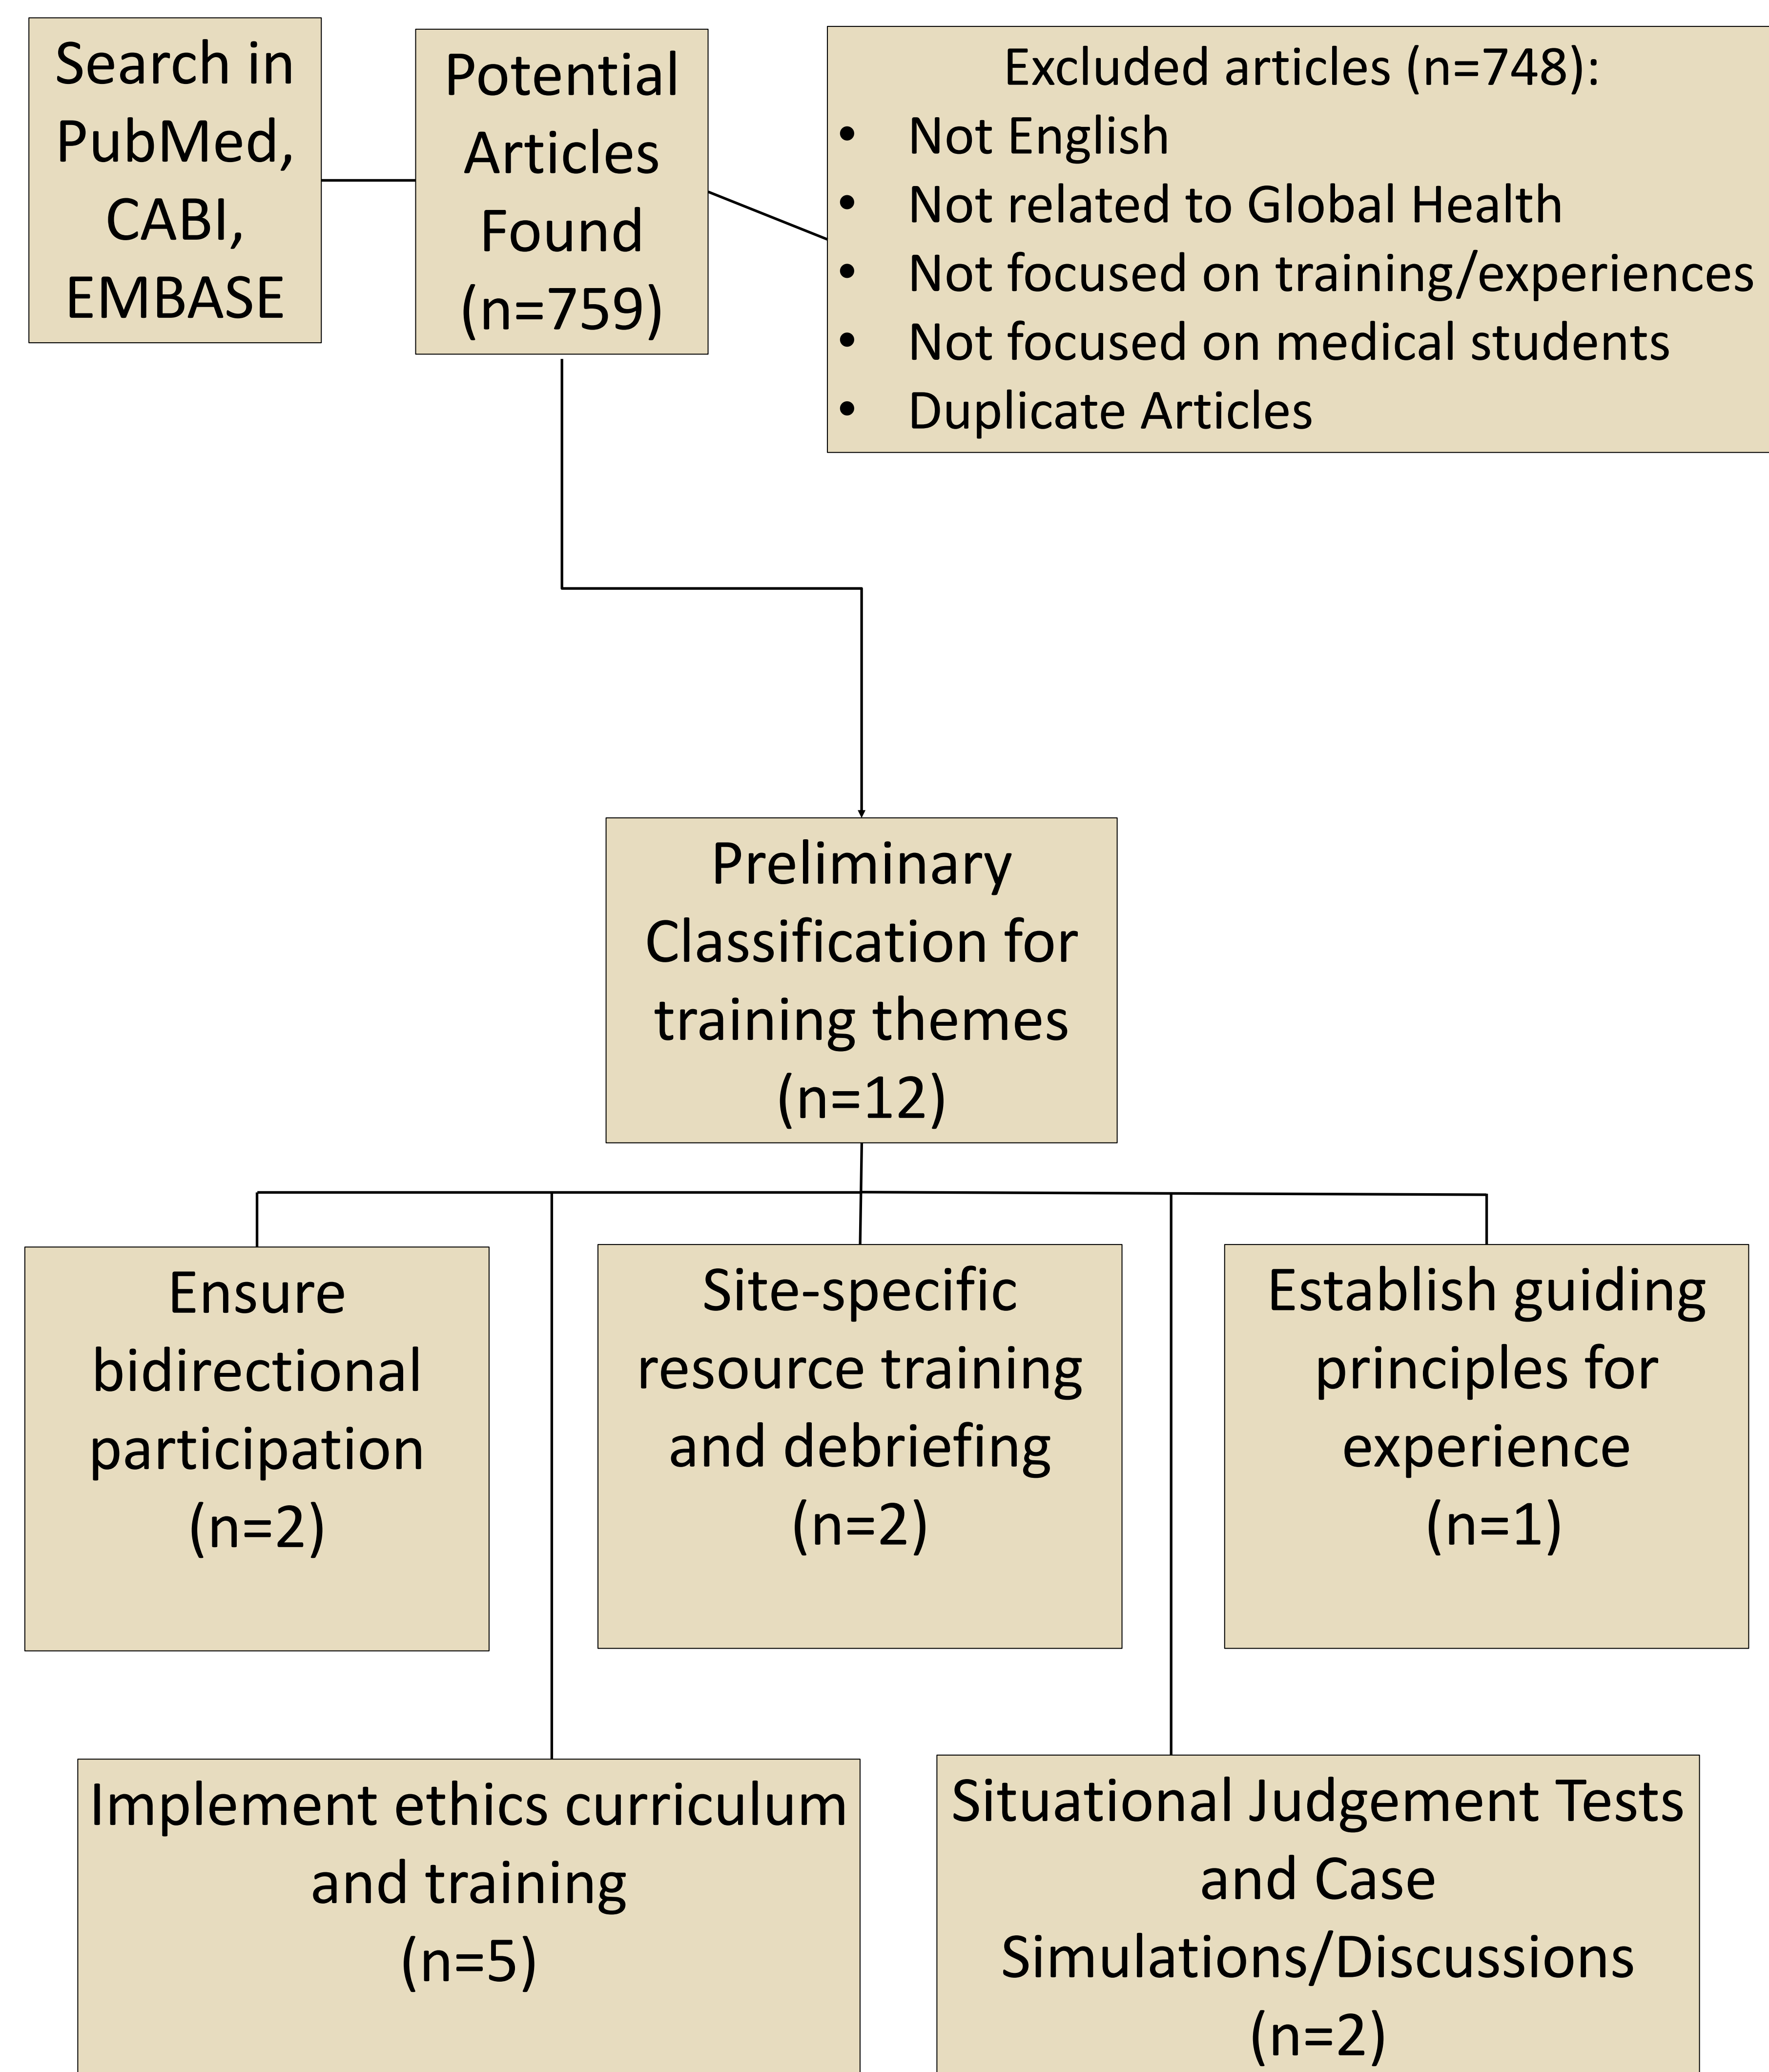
Search in PubMed, CABI, EMBASE

Potential Articles Found (n=759)

Excluded articles (n=748):
- Not English
- Not related to Global Health
- Not focused on training/experiences
- Not focused on medical students
- Duplicate Articles

Preliminary Classification for training themes (n=12)

Ensure bidirectional participation (n=2)

Site-specific resource training and debriefing (n=2)

Establish guiding principles for experience (n=1)

Implement ethics curriculum and training (n=5)

Situational Judgement Tests and Case Simulations/Discussions (n=2)